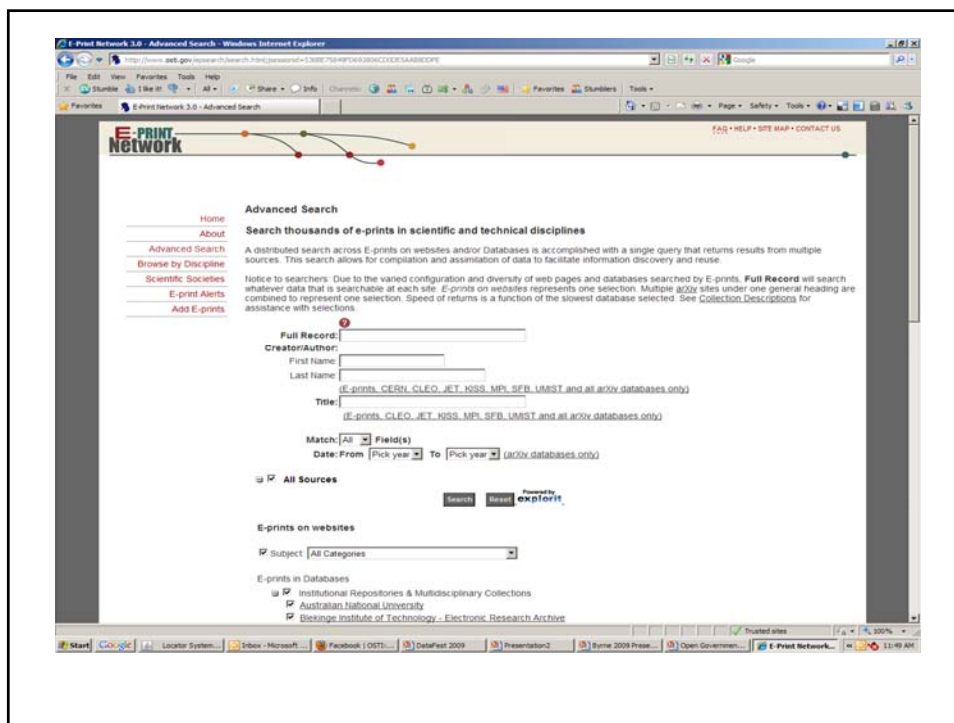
E-Print Network 3.0 - Advanced Search - Windows Internet Explorer

http://www.osti.gov/eprints/search.html;jsessionid=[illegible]

File Edit View Favorites Tools Help

Stumble I like it! All Share Info Channels Favorites Stumblers Tools

Favorites E-Print Network 3.0 - Advanced Search

Page Safety Tools

E-PRINT Network

FAQ • HELP • SITE MAP • CONTACT US

Home
About
Advanced Search
Browse by Discipline
Scientific Societies
E-print Alerts
Add E-prints

Advanced Search

Search thousands of e-prints in scientific and technical disciplines

A distributed search across E-prints on websites and/or Databases is accomplished with a single query that returns results from multiple sources. This search allows for compilation and assimilation of data to facilitate information discovery and reuse.

Notice to searchers: Due to the varied configuration and diversity of web pages and databases searched by E-prints, Full Record will search whatever data that is searchable at each site. E-prints on websites represents one selection. Multiple arXiv sites under one general heading are combined to represent one selection. Speed of returns is a function of the slowest database selected. See Collection Descriptions for assistance with selections.

Full Record:
Creator/Author:
First Name
Last Name
(E-prints, CERN, CLEO, JET, KISS, MPI, SFB, UMIST and all arXiv databases only)
Title:
(E-prints, CLEO, JET, KISS, MPI, SFB, UMIST and all arXiv databases only)

Match: All Field(s)
Date: From Pick year To Pick year (arXiv databases only)

All Sources

Search Reset Powered by explorit

E-prints on websites

Subject All Categories

E-prints in Databases

Institutional Repositories & Multidisciplinary Collections
Australian National University
Blekinge Institute of Technology - Electronic Research Archive

Trusted sites 100%

Start Google Locator System... Inbox - Microsoft ... Facebook | OSTI:... DataFest 2009 Presentation2 Byrne 2009 Prese... Open Governmen... E-Print Network... 11:49 AM